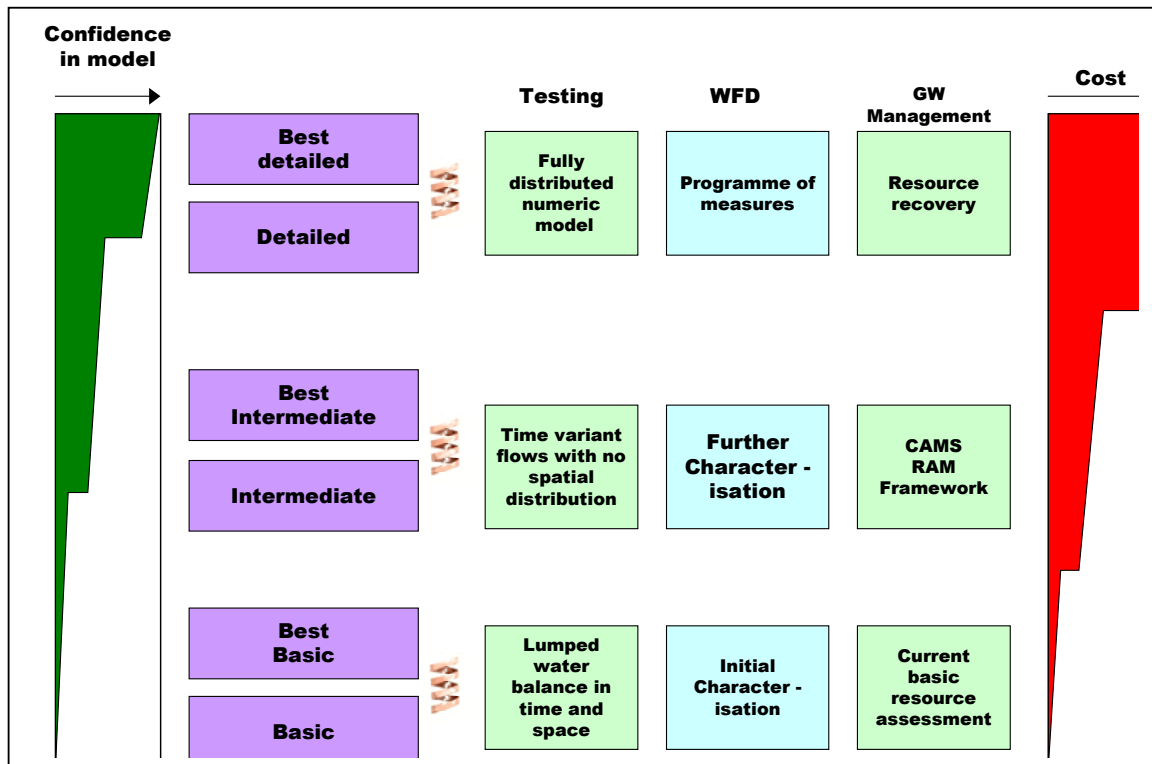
Confidence in model

Testing

WFD

GW Management

Cost

Best detailed

Detailed

Fully distributed numeric model

Programme of measures

Resource recovery

Best Intermediate

Intermediate

Time variant flows with no spatial distribution

Further Character - isation

CAMS RAM Framework

Best Basic

Basic

Lumped water balance in time and space

Initial Character - isation

Current basic resource assessment